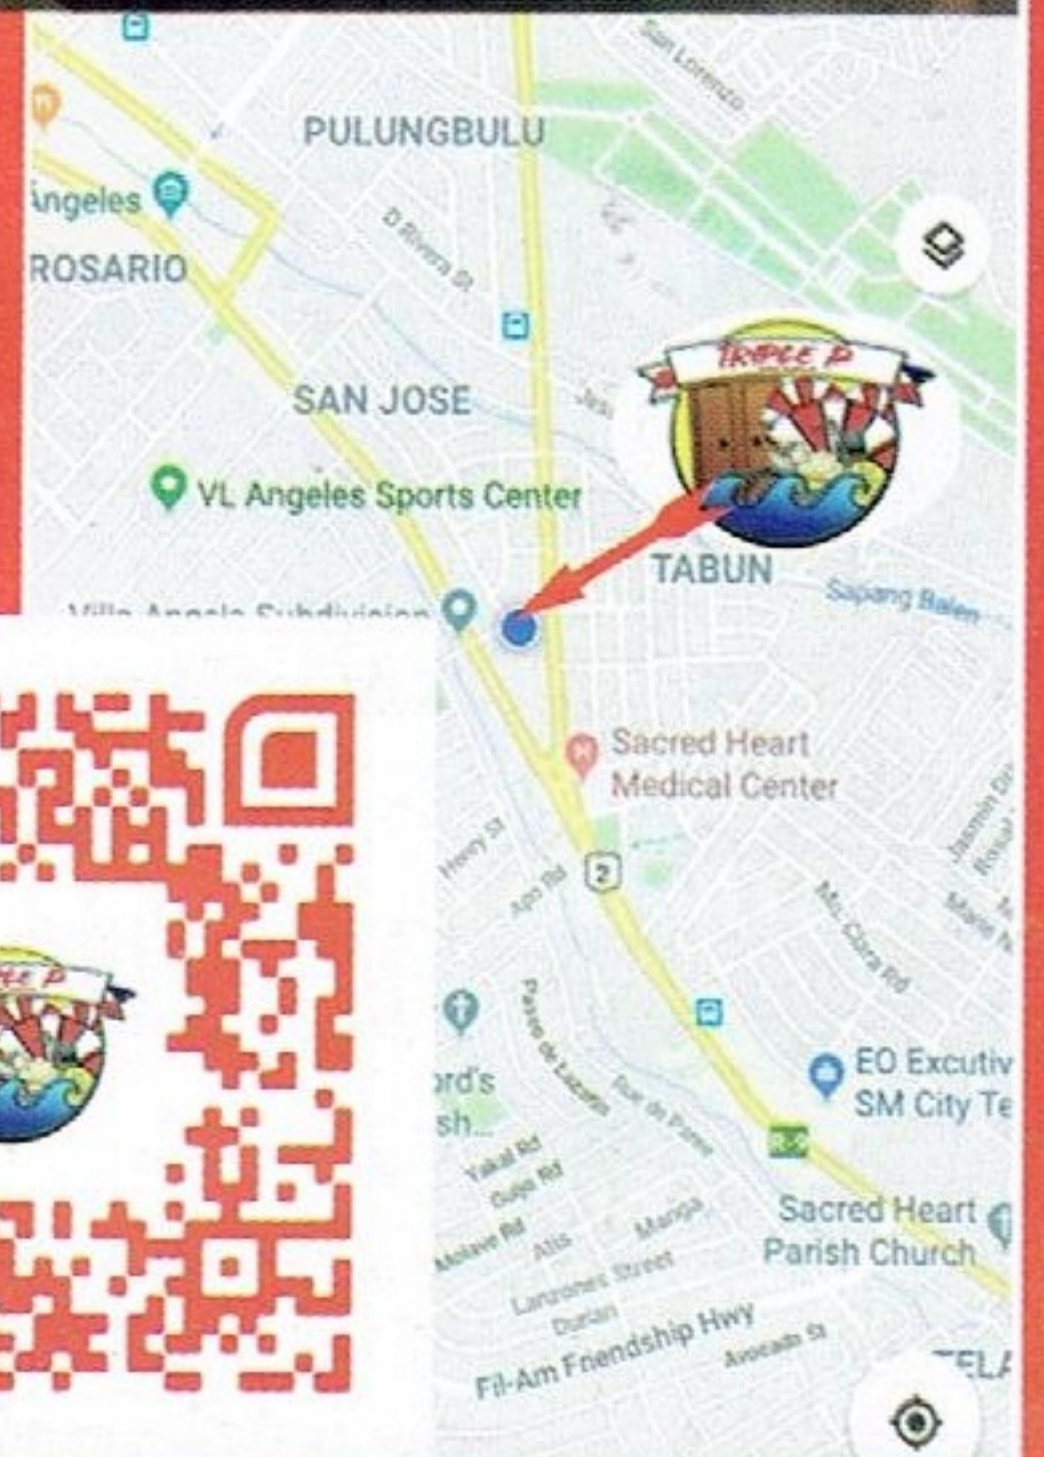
San Lorenzo
PULUNGBULU
Angeles
ROSARIO
D Rivera St
SAN JOSE
TRIPLE P
VL Angeles Sports Center
TABUN
Sapang Balen
Villa Angela Subdivision
Sacred Heart Medical Center
Henry St
Apo Rd
2
Ma. Clara Rd
Jasmin St
Marie
Paseo de Lazatin
Rue de Paree
rd's
sh...
Yakal Rd
Guijo Rd
Molave Rd
Atis
Mangga
Lanzones Street
Durian
EO Excutiv
SM City Te
Sacred Heart Parish Church
Fil-Am Friendship Hwy
Avocado St
ELA
R-9
PLE P